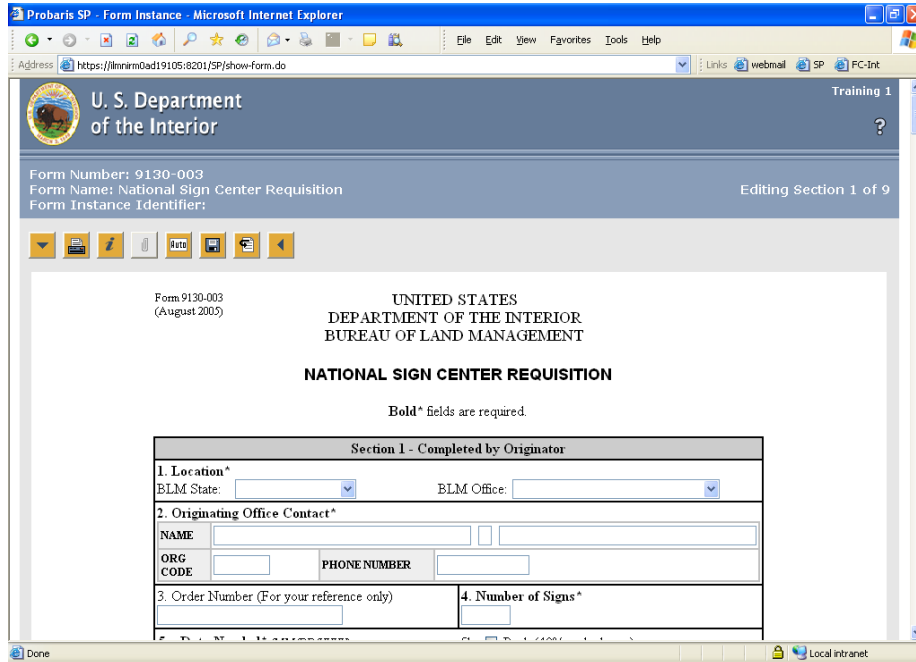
Probaris SP - Form Instance - Microsoft Internet Explorer

File Edit View Favorites Tools Help

Address https://ilmnirm0ad19105:8201/SP/show-form.do

Links webmail SP FC-Int

U. S. Department of the Interior

Training 1

?

Form Number: 9130-003
Form Name: National Sign Center Requisition
Form Instance Identifier:

Editing Section 1 of 9

Auto

Form 9130-003
(August 2005)

UNITED STATES
DEPARTMENT OF THE INTERIOR
BUREAU OF LAND MANAGEMENT

NATIONAL SIGN CENTER REQUISITION

Bold* fields are required.

Section 1 - Completed by Originator

1. Location*
BLM State: BLM Office:

2. Originating Office Contact*

| NAME | | | |
|---|---|---|---|
| ORG CODE | | PHONE NUMBER | |

3. Order Number (For your reference only)

4. Number of Signs*

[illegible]

Done

Local intranet